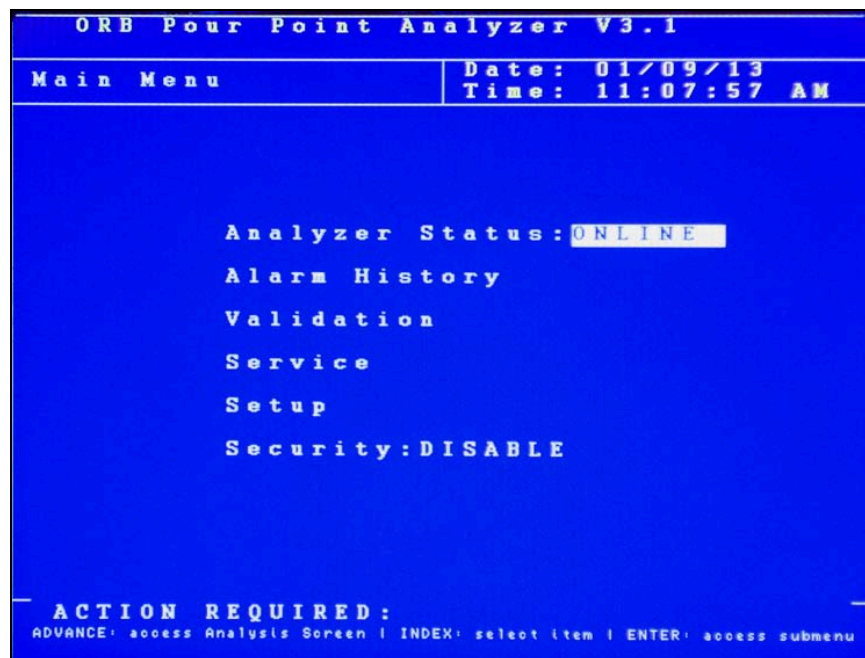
ORB Pour Point Analyzer V3.1

Main Menu

Date: 01/09/13
Time: 11:07:57 AM

Analyzer Status: ONLINE

Alarm History

Validation

Service

Setup

Security: DISABLE

ACTION REQUIRED:
ADVANCE: access Analysis Screen | INDEX: select item | ENTER: access submenu